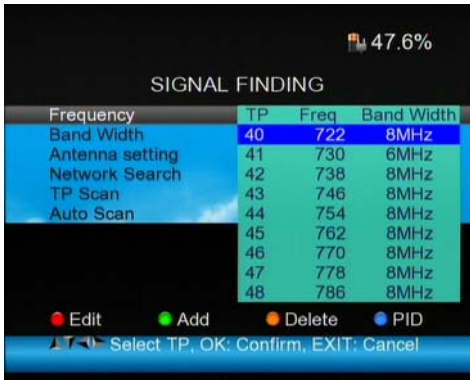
47.6%

SIGNAL FINDING

Frequency
Band Width
Antenna setting
Network Search
TP Scan
Auto Scan

| TP | Freq | Band Width |
|---|---|---|
| 40 | 722 | 8MHz |
| 41 | 730 | 6MHz |
| 42 | 738 | 8MHz |
| 43 | 746 | 8MHz |
| 44 | 754 | 8MHz |
| 45 | 762 | 8MHz |
| 46 | 770 | 8MHz |
| 47 | 778 | 8MHz |
| 48 | 786 | 8MHz |

Edit Add Delete PID

Select TP, OK: Confirm, EXIT: Cancel